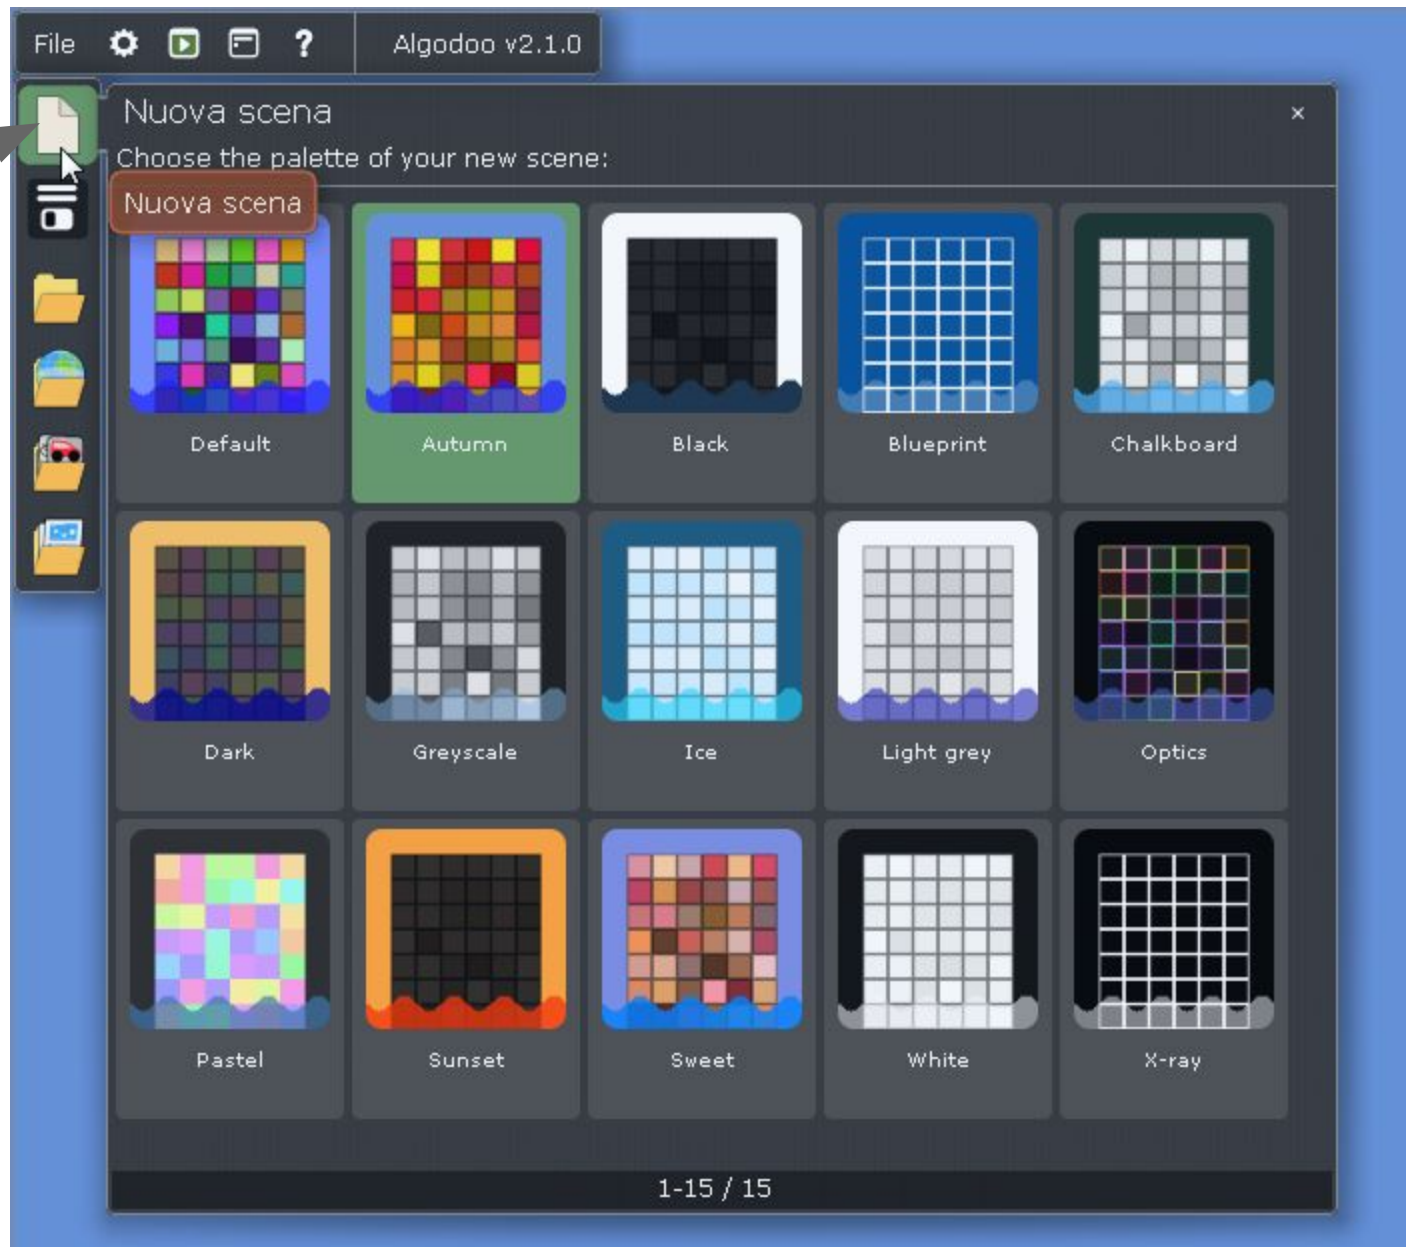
File ? Algodoo v2.1.0

Nuova scena ×

Choose the palette of your new scene:

Nuova scena

Default

Autumn

Black

Blueprint

Chalkboard

Dark

Greyscale

Ice

Light grey

Optics

Pastel

Sunset

Sweet

White

X-ray

1-15 / 15